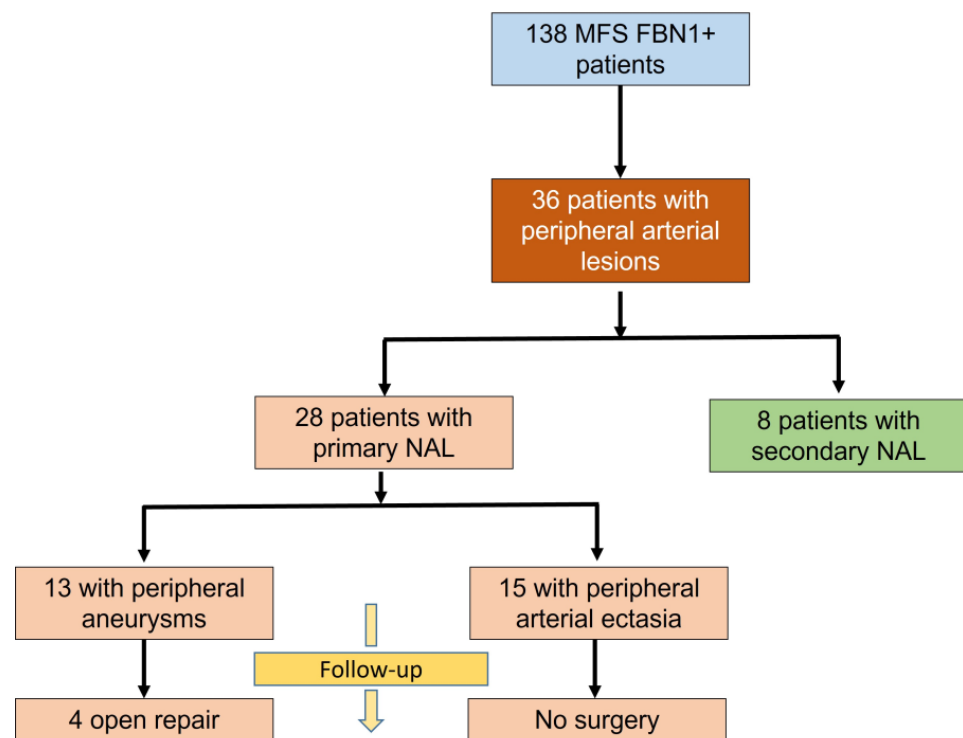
138 MFS FBN1+ patients

36 patients with peripheral arterial lesions

28 patients with primary NAL

8 patients with secondary NAL

13 with peripheral aneurysms

15 with peripheral arterial ectasia

Follow-up

4 open repair

No surgery